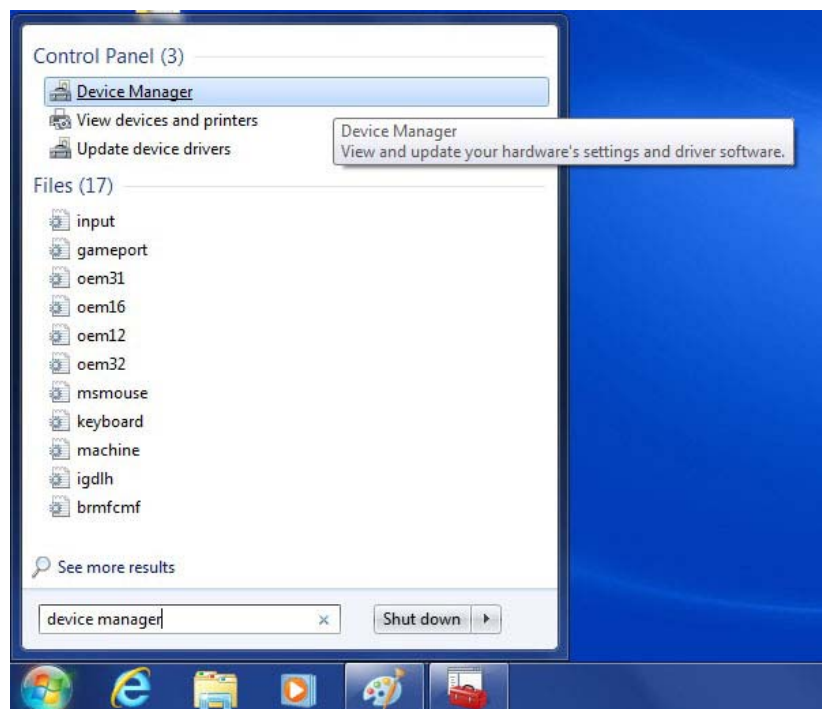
Control Panel (3)
Device Manager
View devices and printers
Update device drivers
Device Manager
View and update your hardware's settings and driver software.
Files (17)
input
gameport
oem31
oem16
oem12
oem32
msmouse
keyboard
machine
igdlh
brmfcmf
See more results
device manager
×
Shut down